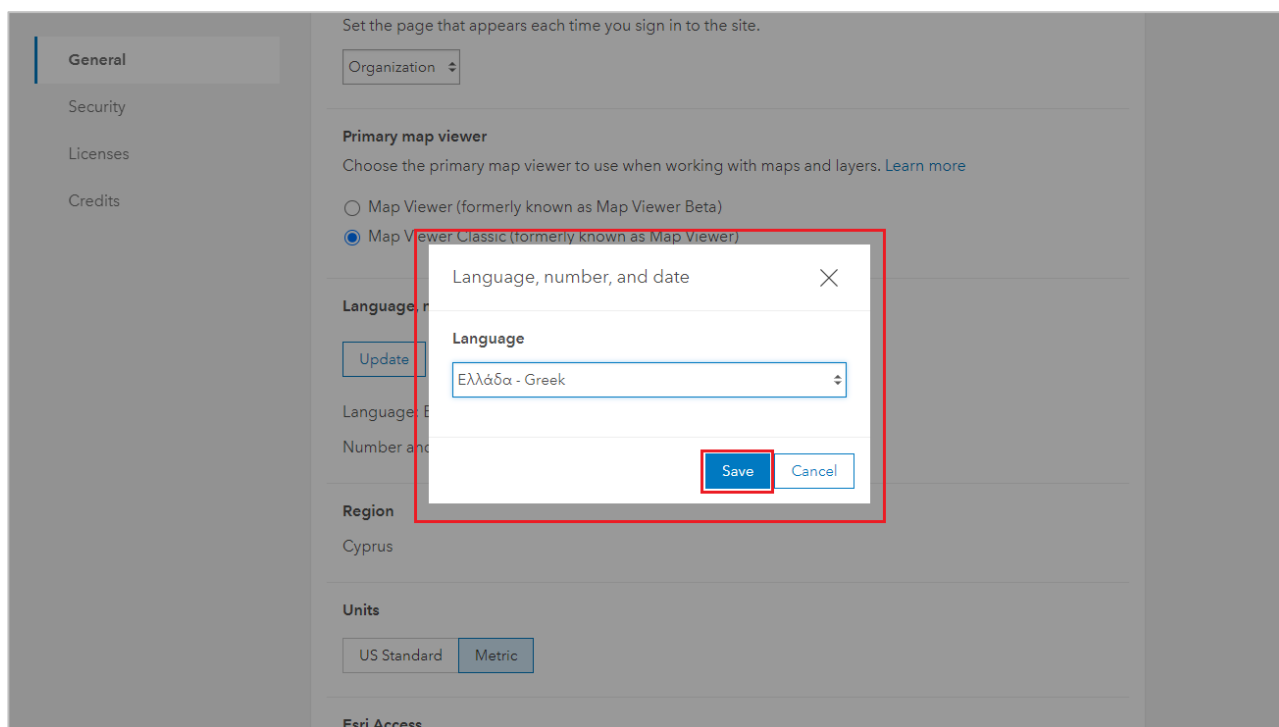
General
Security
Licenses
Credits

Set the page that appears each time you sign in to the site.

Organization

Primary map viewer

Choose the primary map viewer to use when working with maps and layers. Learn more

Map Viewer (formerly known as Map Viewer Beta)

Map Viewer Classic (formerly known as Map Viewer)

Language, n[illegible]

Update

Language: E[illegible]

Number and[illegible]

Language, number, and date

Language

Ελλάδα - Greek

Save

Cancel

Region

Cyprus

Units

US Standard

Metric

Esri Access